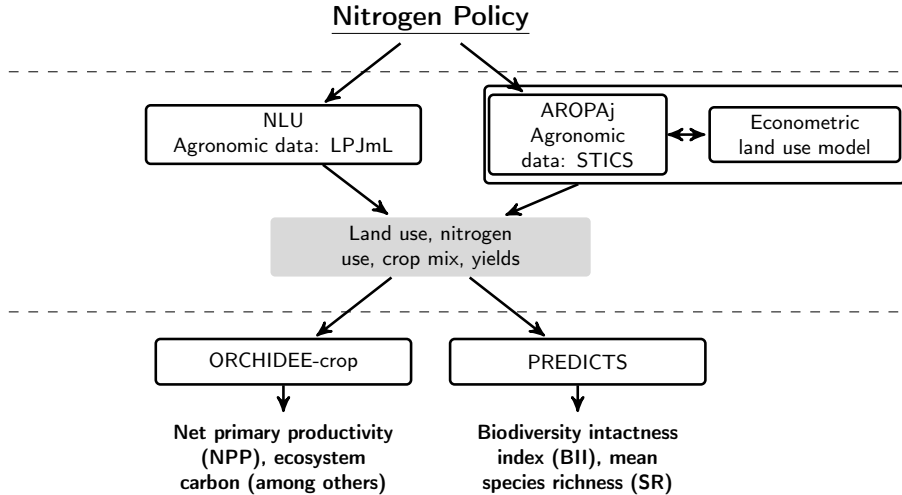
Nitrogen Policy

NLU
Agronomic data: LPJmL

AROPAj
Agronomic data: STICS

Econometric land use model

Land use, nitrogen use, crop mix, yields

ORCHIDEE-crop

PREDICTS

Net primary productivity (NPP), ecosystem carbon (among others)

Biodiversity intactness index (BII), mean species richness (SR)